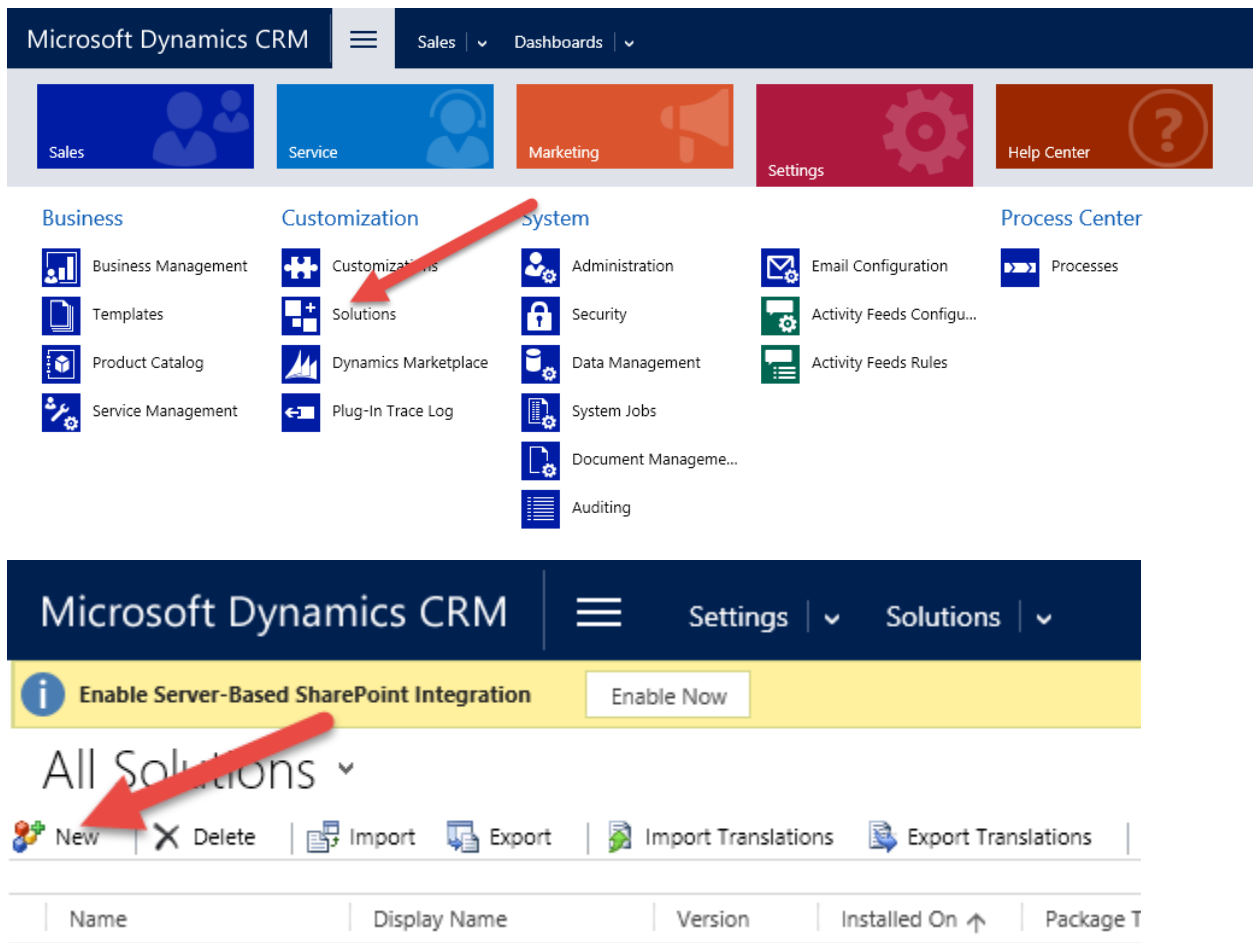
Microsoft Dynamics CRM

Sales

Dashboards

Sales

Service

Marketing

Settings

Help Center

Business

Business Management

Templates

Product Catalog

Service Management

Customization

Customizations

Solutions

Dynamics Marketplace

Plug-In Trace Log

System

Administration

Security

Data Management

System Jobs

Document Manageme...

Auditing

Email Configuration

Activity Feeds Configu...

Activity Feeds Rules

Process Center

Processes

Microsoft Dynamics CRM

Settings

Solutions

Enable Server-Based SharePoint Integration

Enable Now

All Solutions

New

Delete

Import

Export

Import Translations

Export Translations

| Name | Display Name | Version | Installed On | Package T |
|---|---|---|---|---|